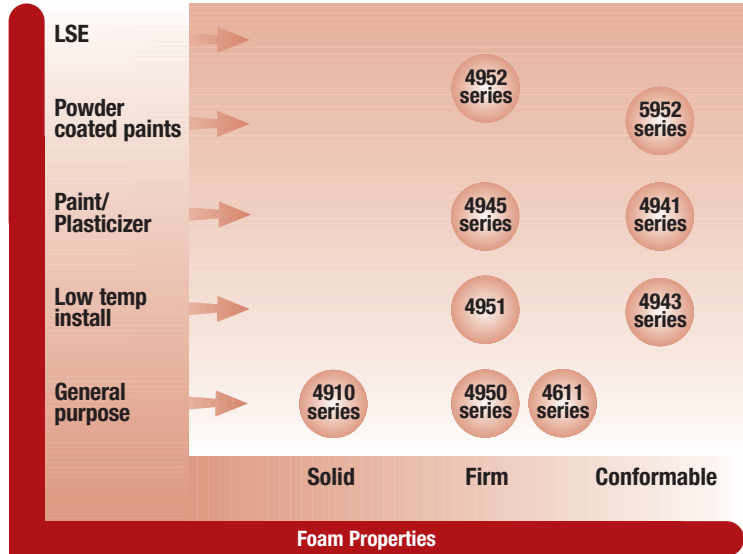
LSE

Powder coated paints

Paint/ Plasticizer

Low temp install

General purpose

4952 series

5952 series

4945 series

4941 series

4951

4943 series

4910 series

4950 series

4611 series

Solid

Firm

Conformable

Foam Properties